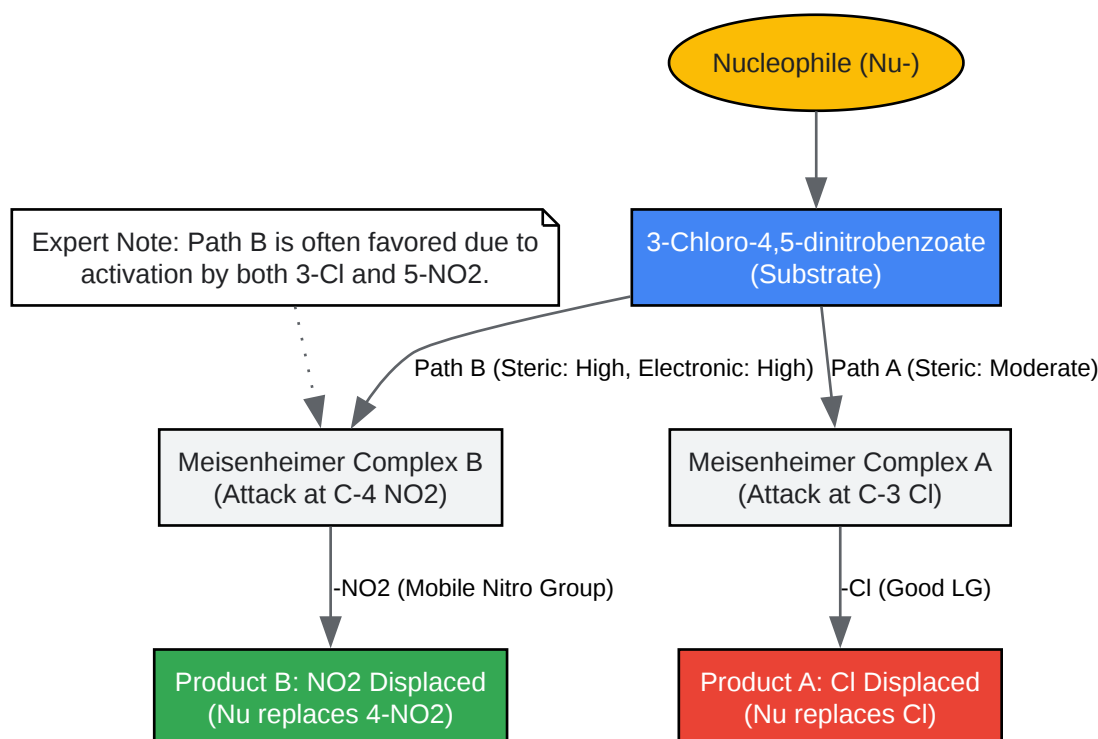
Nucleophile (Nu-)

Expert Note: Path B is often favored due to activation by both 3-Cl and 5-NO2.

3-Chloro-4,5-dinitrobenzoate (Substrate)

Path B (Steric: High, Electronic: High)

Path A (Steric: Moderate)

Meisenheimer Complex B (Attack at C-4 NO2)

Meisenheimer Complex A (Attack at C-3 Cl)

-NO2 (Mobile Nitro Group)

-Cl (Good LG)

Product B: NO2 Displaced (Nu replaces 4-NO2)

Product A: Cl Displaced (Nu replaces Cl)